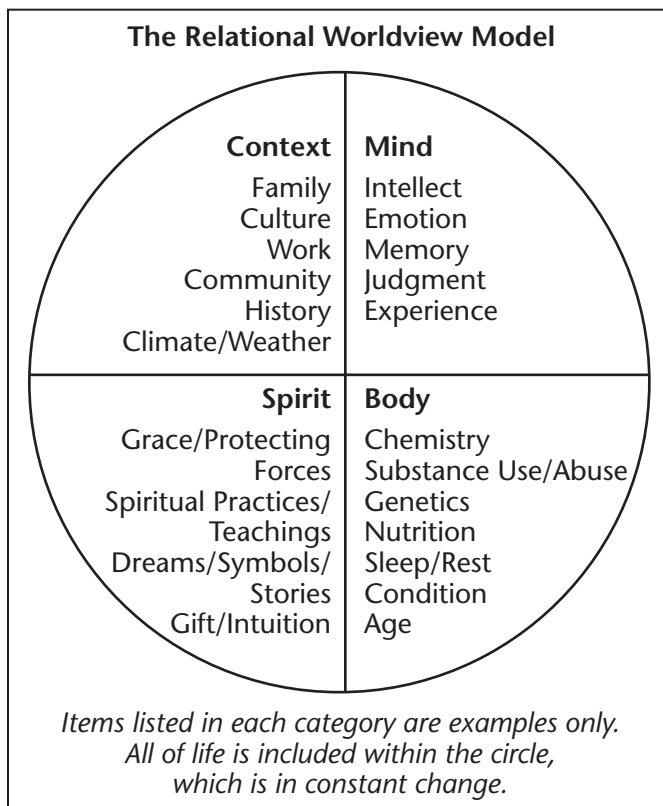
**The Relational Worldview Model**

**Context**
Family
Culture
Work
Community
History
Climate/Weather

**Mind**
Intellect
Emotion
Memory
Judgment
Experience

**Spirit**
Grace/Protecting Forces
Spiritual Practices/ Teachings
Dreams/Symbols/ Stories
Gift/Intuition

**Body**
Chemistry
Substance Use/Abuse
Genetics
Nutrition
Sleep/Rest
Condition
Age

*Items listed in each category are examples only. All of life is included within the circle, which is in constant change.*